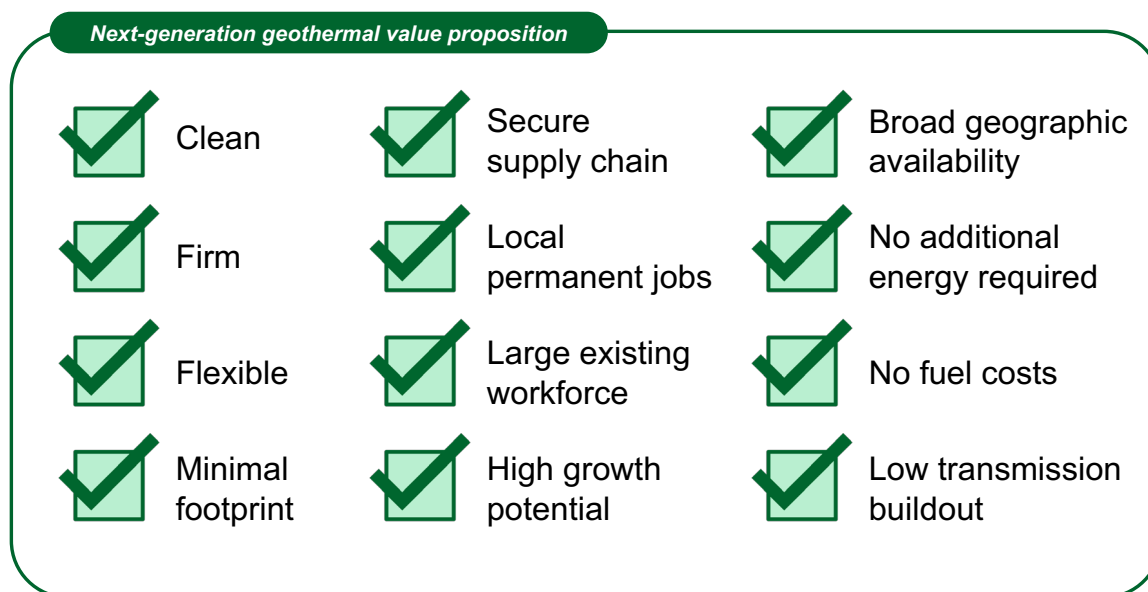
Next-generation geothermal value proposition

Clean

Firm

Flexible

Minimal footprint

Secure supply chain

Local permanent jobs

Large existing workforce

High growth potential

Broad geographic availability

No additional energy required

No fuel costs

Low transmission buildout